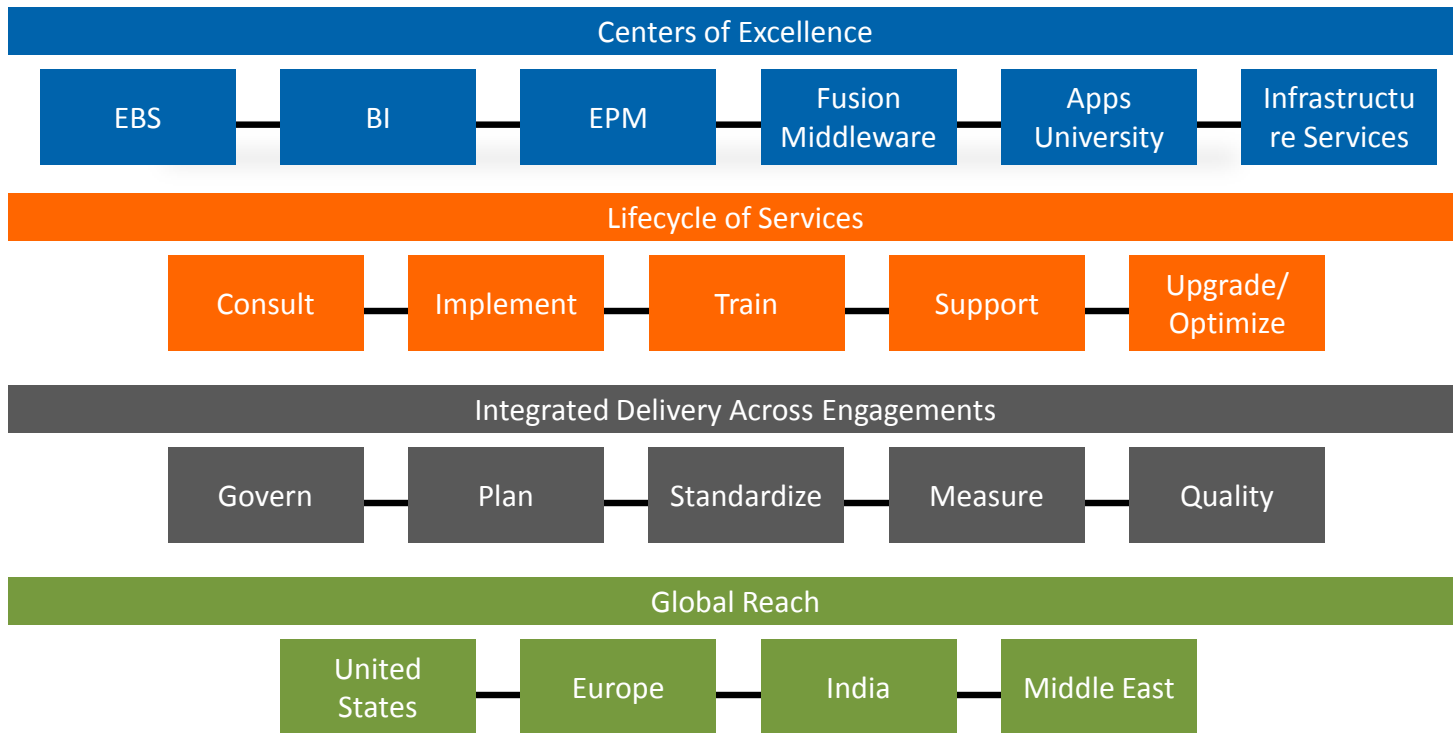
Centers of Excellence

EBS

BI

EPM

Fusion Middleware

Apps University

Infrastructure Services

Lifecycle of Services

Consult

Implement

Train

Support

Upgrade/ Optimize

Integrated Delivery Across Engagements

Govern

Plan

Standardize

Measure

Quality

Global Reach

United States

Europe

India

Middle East